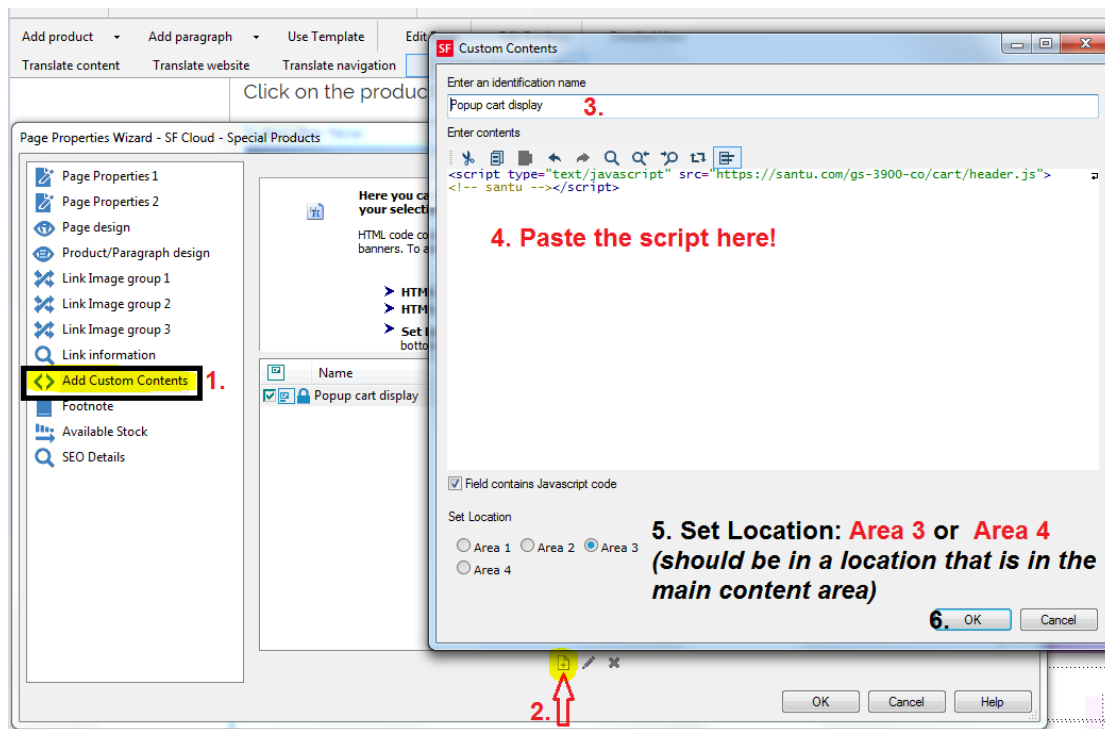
Add product
Add paragraph
Use Template
Edit
Translate content
Translate website
Translate navigation

Click on the produc

Page Properties Wizard - SF Cloud - Special Products

Page Properties 1
Page Properties 2
Page design
Product/Paragraph design
Link Image group 1
Link Image group 2
Link Image group 3
Link information
Add Custom Contents
1.
Footnote
Available Stock
SEO Details

Here you ca
your selecti

HTML code co
banners. To a

HTM
HTM
Set
botto

Name
Popup cart display

2.

OK
Cancel
Help

SF Custom Contents

Enter an identification name
Popup cart display
3.

Enter contents
<script type="text/javascript" src="https://santu.com/gs-3900-co/cart/header.js">
<!-- santu --></script>

4. Paste the script here!

Field contains Javascript code

Set Location
Area 1
Area 2
Area 3
Area 4

5. Set Location: Area 3 or Area 4
(should be in a location that is in the main content area)

6.
OK
Cancel